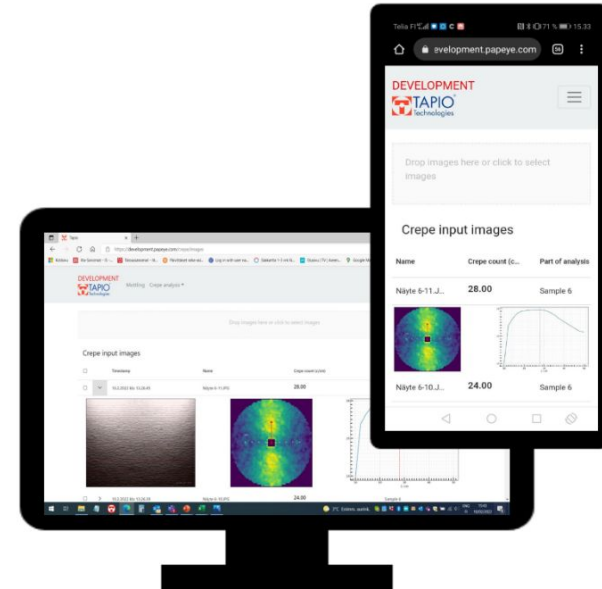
Telia FI 71 % 15.33

evelopment.papeye.com

56

DEVELOPMENT

TAPIO

Technologies

Drop images here or click to select images

Crepe input images

| Name | Crepe count (c... | Part of analysis |
|---|---|---|
| Näyte 6-11.J... | 28.00 | Sample 6 |
| Näyte 6-10.J... | 24.00 | Sample 6 |

Tapio

https://development.papeye.com/crepe/images

DEVELOPMENT

TAPIO

Technologies

Misting Crepe analysis

Drop images here or click to select images

Crepe input images

| | Timestamp | Name | Crepe count (c/cm) |
|---|---|---|---|
| | 10.2.2022 klo 12.28.45 | Näyte 6-11.JPG | 28.00 |
| | 10.2.2022 klo 12.28.39 | Näyte 6-10.JPG | 24.00 |

Sample 6